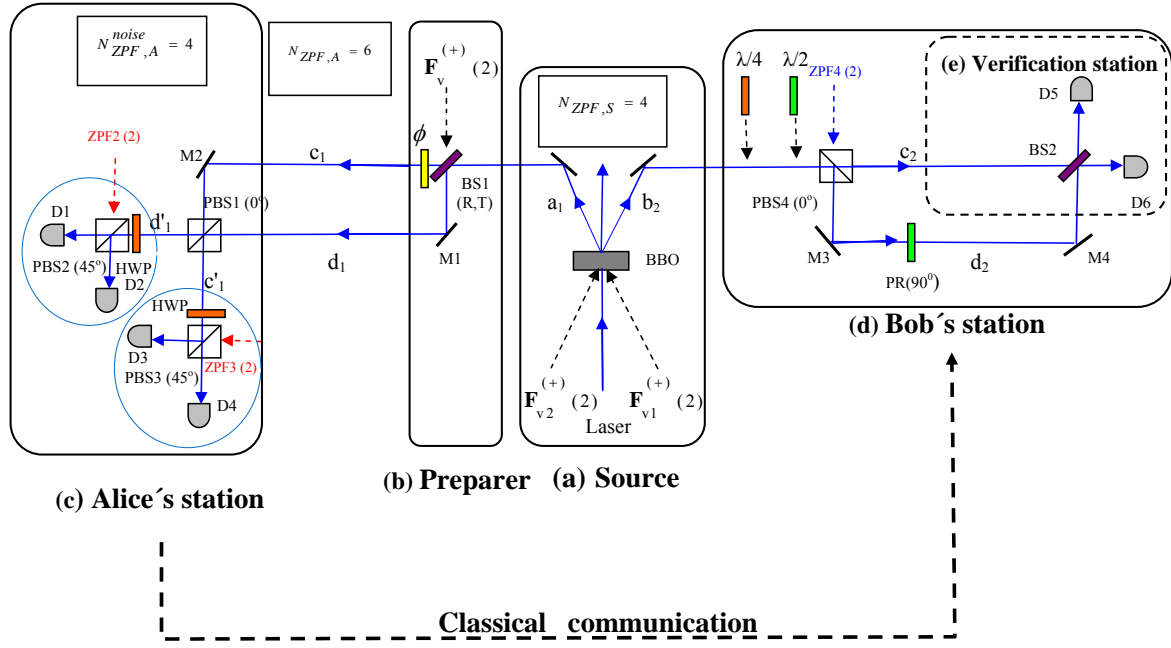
$N_{ZPF,A}^{noise} = 4$

$N_{ZPF,A} = 6$

$\mathbf{F}_v^{(+)}(2)$

$N_{ZPF,S} = 4$

λ/4 λ/2 ZPF4 (2)

(e) Verification station

ZPF2 (2)

M2 $c_1$ $\phi$ BS1 (R,T)

$a_1$ $b_2$

$c_2$ BS2 D5 D6

D1 $d'_1$ PBS1 (0°)

PBS2 (45°) HWP D2

$d_1$ M1

BBO

PBS4 (0°)

M3 PR(90°) $d_2$ M4

$c'_1$ HWP

D3 ZPF3 (2) PBS3 (45°) D4

$\mathbf{F}_{v2}^{(+)}(2)$ $\mathbf{F}_{v1}^{(+)}(2)$

Laser

(d) Bob´s station

(c) Alice´s station

(b) Preparer

(a) Source

Classical communication